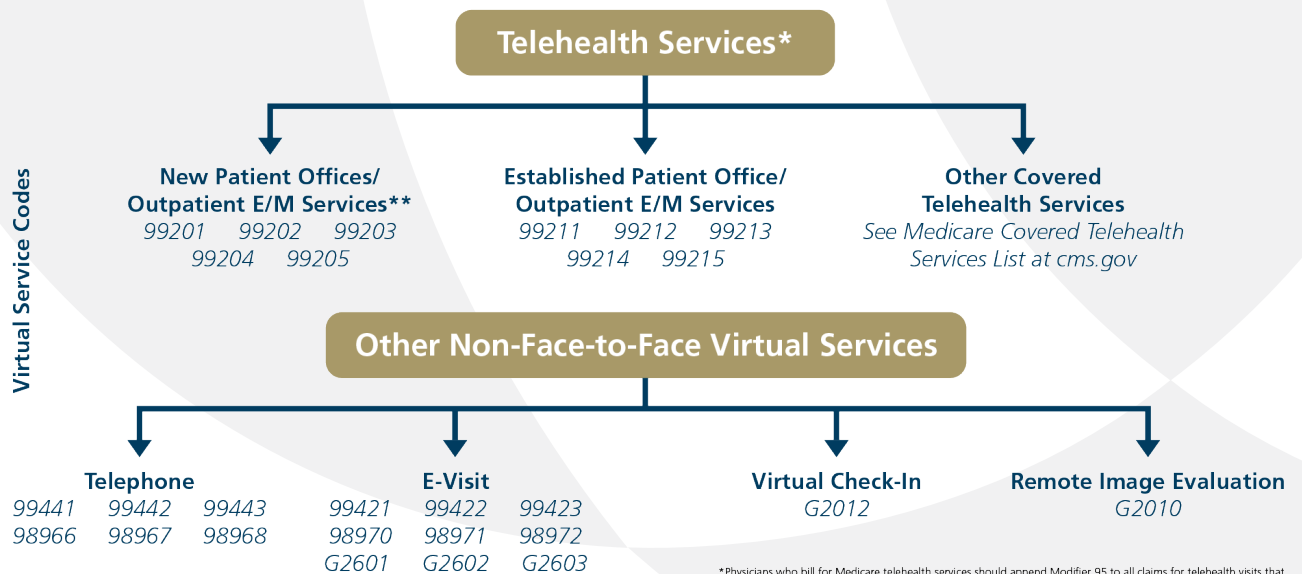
Virtual Service Codes

Telehealth Services*

New Patient Offices/ Outpatient E/M Services**
99201 99202 99203
99204 99205

Established Patient Office/ Outpatient E/M Services
99211 99212 99213
99214 99215

Other Covered Telehealth Services
See Medicare Covered Telehealth Services List at cms.gov

Other Non-Face-to-Face Virtual Services

Telephone
99441 99442 99443
98966 98967 98968

E-Visit
99421 99422 99423
98970 98971 98972
G2601 G2602 G2603

Virtual Check-In
G2012

Remote Image Evaluation
G2010

*Physicians who bill for Medicare telehealth services should append Modifier 95 to all claims for telehealth visits that